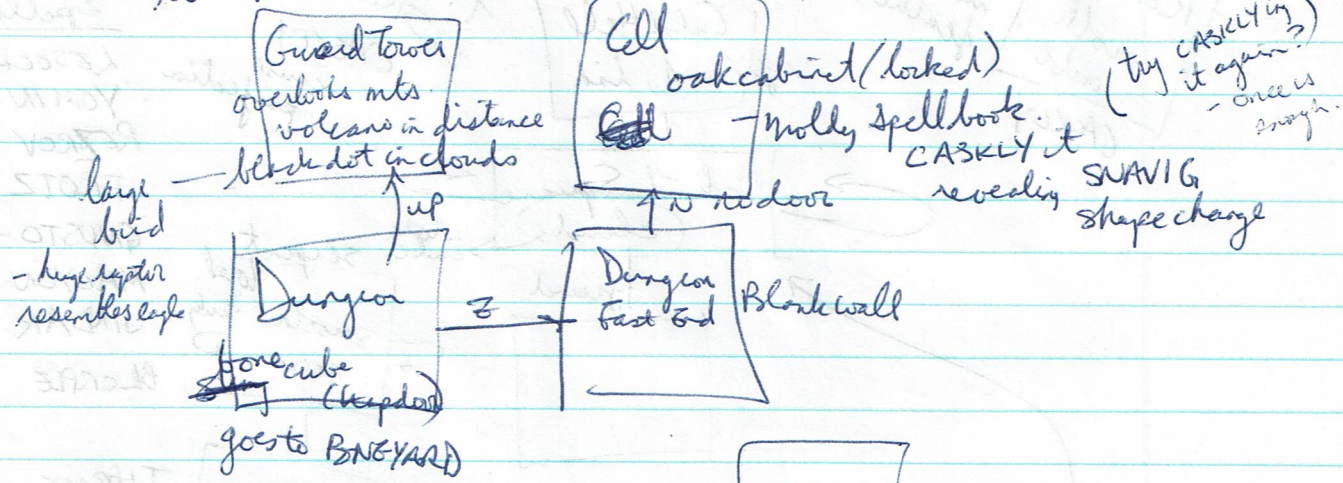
Guard Tower
overlooks mts.
volcano in distance
black dot in clouds

large bird
- huge raptor resembles eagle

up

Dungeon

stone cube (trapdoor)
goes to BONEYARD

E

Cell
oak cabinet (locked)
- Moldy Spellbook.
CASKLY it
revealing SNAVIG
shape change

(try CASKLYing it again?
- once is enough.)

N no door

Dungeon East End
Blank wall